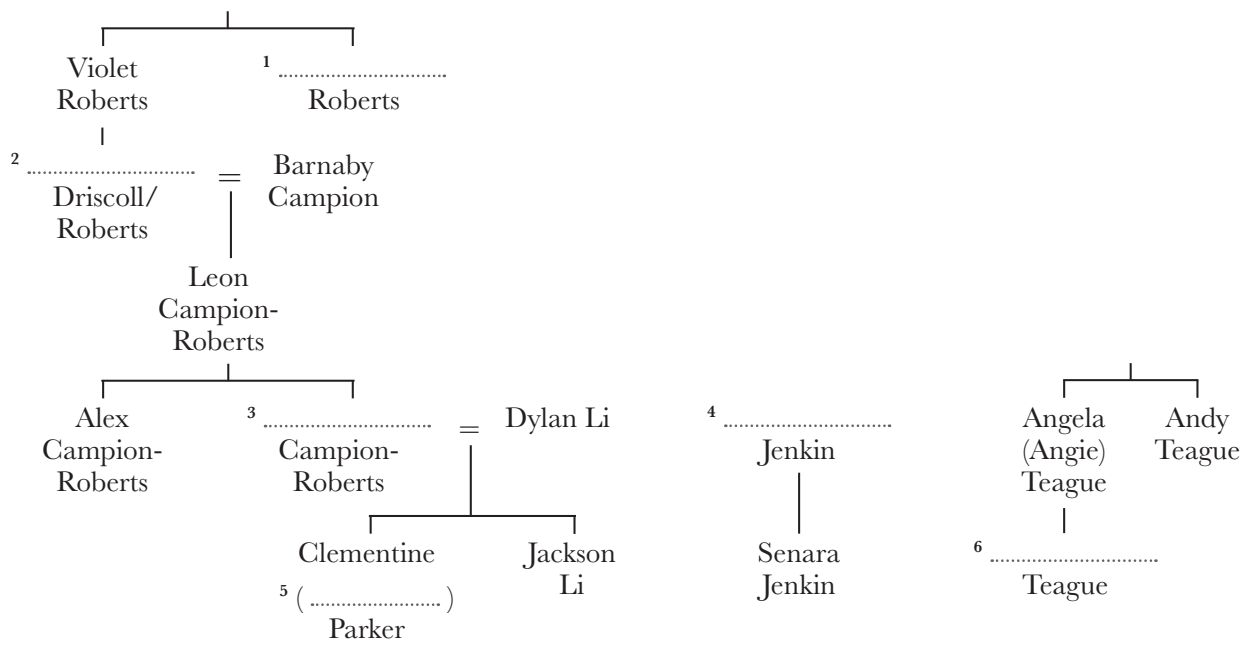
Violet Roberts

1 .................................. Roberts

2 .................................. Driscoll/ Roberts = Barnaby Campion

Leon Campion-Roberts

Alex Campion-Roberts

3 .................................. Campion-Roberts = Dylan Li

Clementine 5 ( .......................... ) Parker

Jackson Li

4 .................................. Jenkin

Senara Jenkin

Angela (Angie) Teague

Andy Teague

6 .................................. Teague